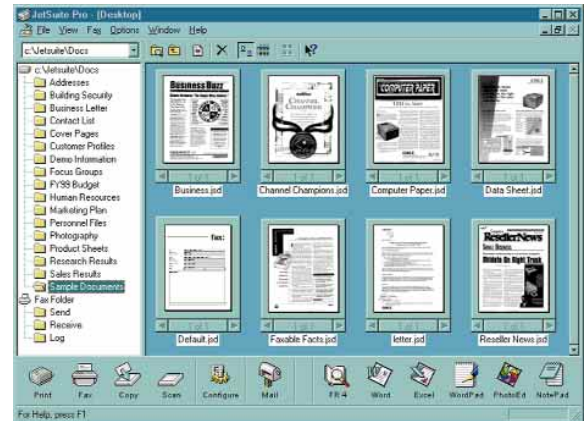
JetSuite Pro - [Desktop]

File View Fax Options Window Help

c:\Jetsuite\Docs

c:\Jetsuite\Docs
Addresses
Building Security
Business Letter
Contact List
Cover Pages
Customer Profiles
Demo Information
Focus Groups
FY99 Budget
Human Resources
Marketing Plan
Personnel Files
Photography
Product Sheets
Research Results
Sales Results
Sample Documents
Fax Folder
Send
Receive
Log

Business Buzz
1 of 1
Business.jsd

Channel Champions
1 of 1
Channel Champions.jsd

COMPUTER PAPER
1 of 1
Computer Paper.jsd

1 of 1
Data Sheet.jsd

fax:
1 of 1
Default.jsd

1 of 1
Faxable Facts.jsd

1 of 1
letter.jsd

ResellerNews
1 of 1
Reseller News.jsd

Print Fax Copy Scan Configure Mail FR-4 Word Excel WordPad PhotoEd NotePad

For Help, press F1